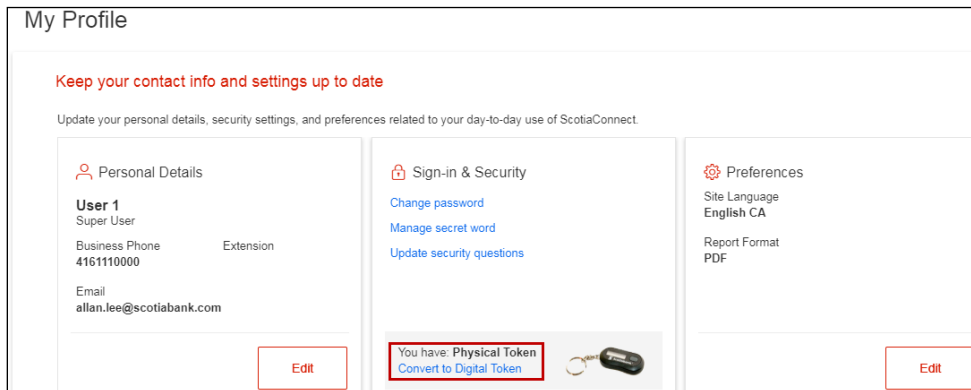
My Profile

Keep your contact info and settings up to date

Update your personal details, security settings, and preferences related to your day-to-day use of ScotiaConnect.

Personal Details

User 1
Super User

Business Phone
4161110000

Extension

Email
allan.lee@scotiabank.com

Edit

Sign-in & Security

Change password

Manage secret word

Update security questions

You have: Physical Token
Convert to Digital Token

Preferences

Site Language
English CA

Report Format
PDF

Edit